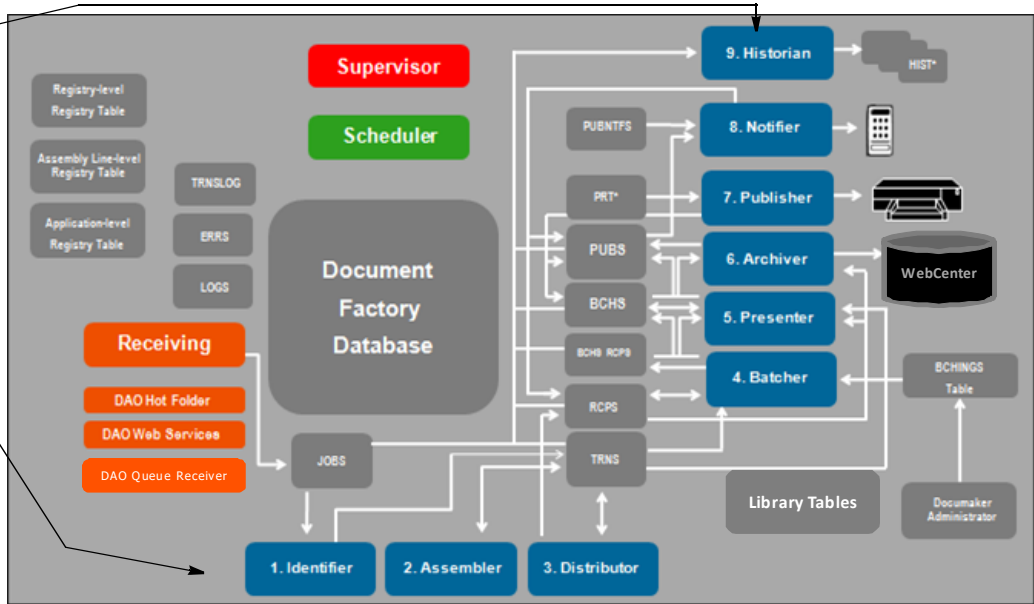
Registry-level Registry Table

Assembly Line-level Registry Table

Application-level Registry Table

Supervisor

Scheduler

TRNSLOG

ERRS

LOGS

Document Factory Database

Receiving

DAO Hot Folder

DAO Web Services

DAO Queue Receiver

JOBS

PUBNTFS

PRT*

PUBS

BCHS

BCHS RCPS

RCPS

TRNS

9. Historian

HIST*

8. Notifier

7. Publisher

6. Archiver

WebCenter

5. Presenter

4. Batcher

BCHINGS Table

Library Tables

Documaker Administrator

1. Identifier

2. Assembler

3. Distributor